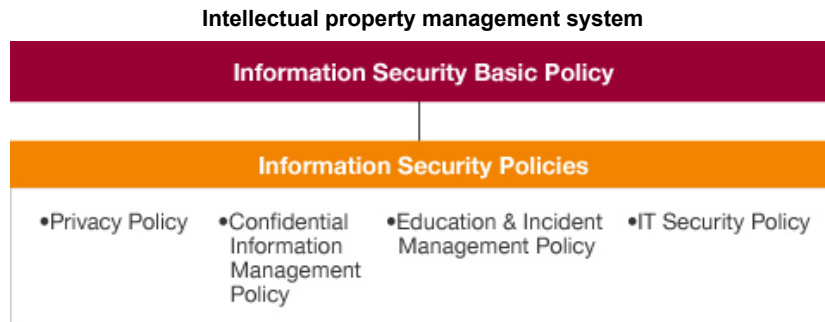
Intellectual property management system

Information Security Basic Policy

Information Security Policies

•Privacy Policy

•Confidential Information Management Policy

•Education & Incident Management Policy

•IT Security Policy